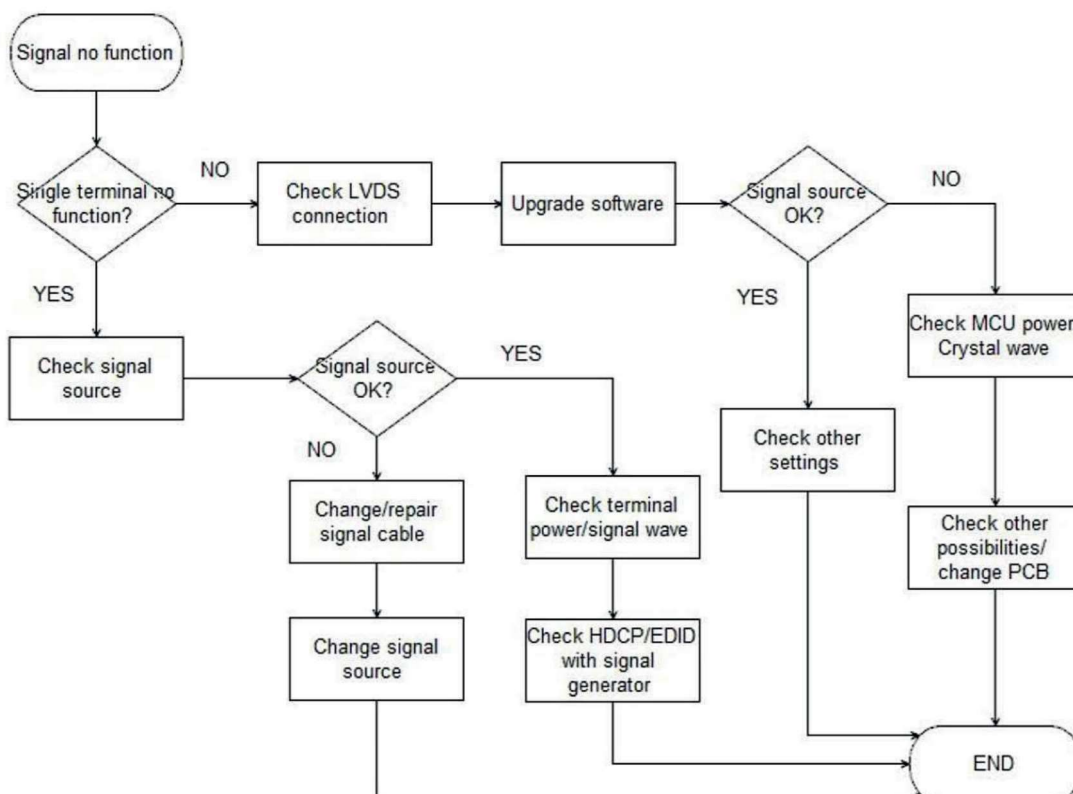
Signal no function

Single terminal no function?

NO

Check LVDS connection

Upgrade software

Signal source OK?

NO

YES

Check MCU power Crystal wave

YES

Check signal source

Signal source OK?

YES

NO

Check other settings

Change/repair signal cable

Check terminal power/signal wave

Check other possibilities/ change PCB

Change signal source

Check HDCP/EDID with signal generator

END